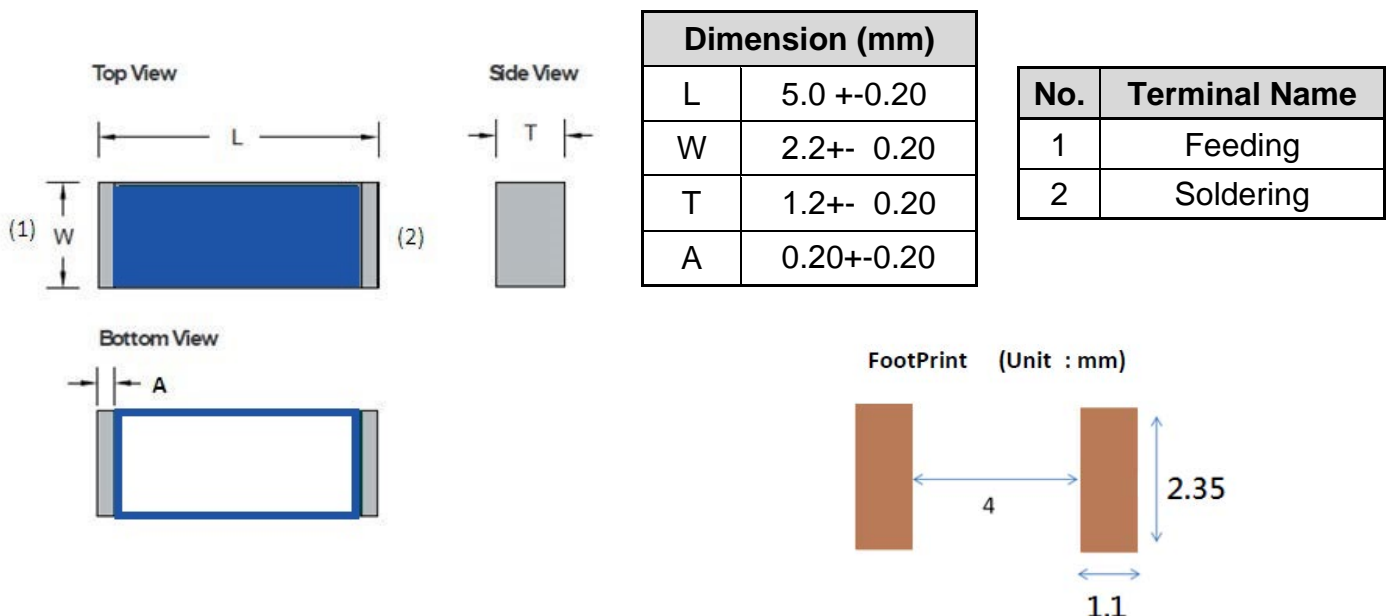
Top View

L

(1) W

(2)

Side View

T

Bottom View

A

| Dimension (mm) | |
|---|---|
| L | 5.0 +-0.20 |
| W | 2.2+- 0.20 |
| T | 1.2+- 0.20 |
| A | 0.20+-0.20 |

| No. | Terminal Name |
|---|---|
| 1 | Feeding |
| 2 | Soldering |

FootPrint (Unit : mm)

4

2.35

1.1